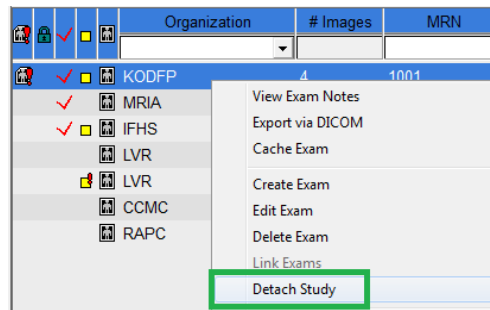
| | | | | | Organization | # Images | MRN |
|---|---|---|---|---|---|---|---|
| | | | | | | | |
| | | | | | KODFP | 4 | 1001 |
| | | | | | MRIA | | |
| | | | | | IFHS | | |
| | | | | | LVR | | |
| | | | | | LVR | | |
| | | | | | CCMC | | |
| | | | | | RAPC | | |

View Exam Notes
Export via DICOM
Cache Exam
Create Exam
Edit Exam
Delete Exam
Link Exams
Detach Study